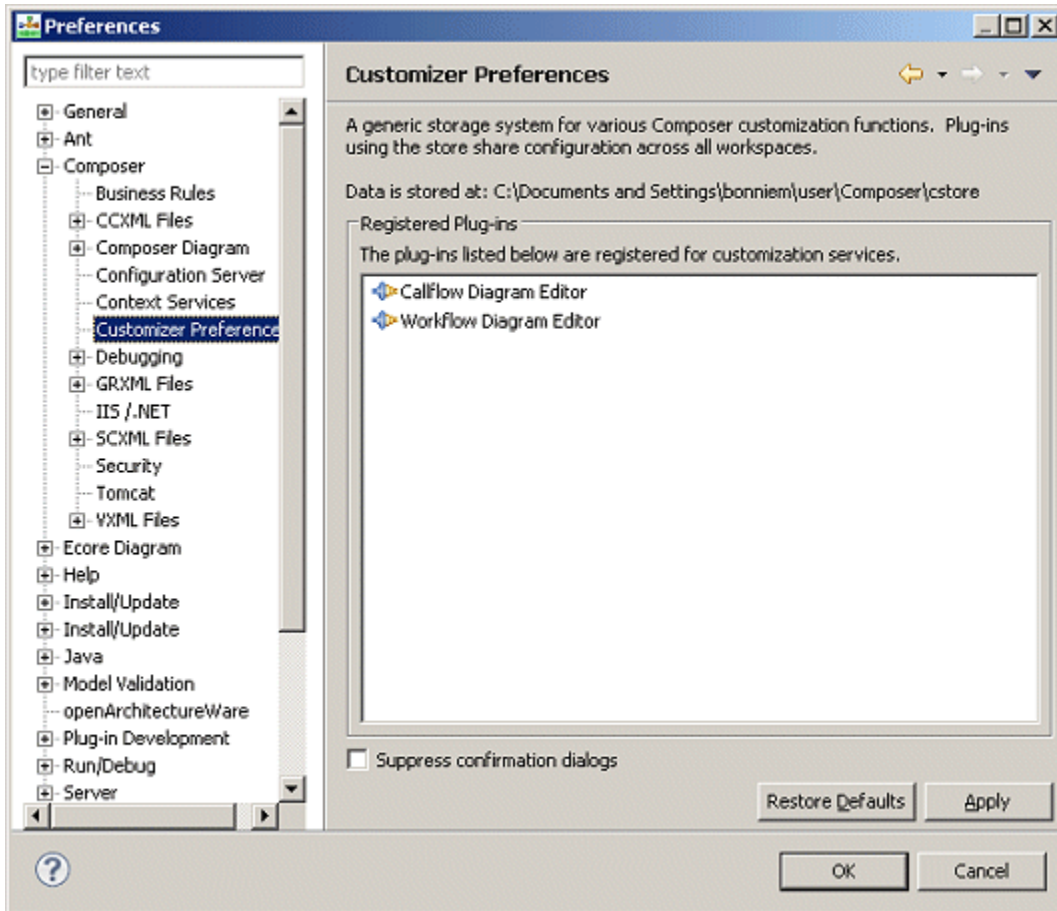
Preferences

type filter text

General
Ant
Composer
Business Rules
CCXML Files
Composer Diagram
Configuration Server
Context Services
Customizer Preference
Debugging
GRXML Files
IIS /.NET
SCXML Files
Security
Tomcat
VXML Files
Ecore Diagram
Help
Install/Update
Install/Update
Java
Model Validation
openArchitectureWare
Plug-in Development
Run/Debug
Server

Customizer Preferences

A generic storage system for various Composer customization functions. Plug-ins using the store share configuration across all workspaces.

Data is stored at: C:\Documents and Settings\bonniem\user\Composer\cstore

Registered Plug-ins

The plug-ins listed below are registered for customization services.

Callflow Diagram Editor
Workflow Diagram Editor

Suppress confirmation dialogs

Restore Defaults
Apply

OK
Cancel